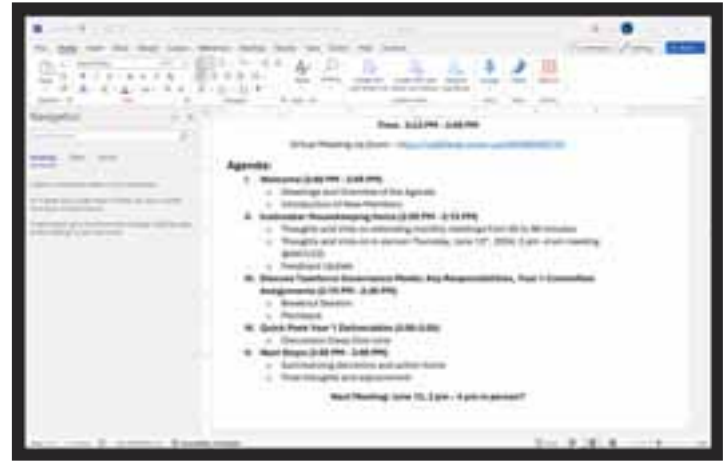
Navigation

Time: 3:15 PM - 3:45 PM

Virtual Meeting via Zoom - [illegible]

Agenda:

I. Welcome (3:00 PM - 3:05 PM)
- Greetings and Overview of the Agenda
- Introduction of New Members

II. Icebreaker Housekeeping Items (3:05 PM - 3:15 PM)
- Thoughts and Vote on extending monthly meetings from 60 to 90 minutes
- Thoughts and Vote on in-person Thursday, June 13th, 2024, 2 pm - 4 pm meeting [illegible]
- Feedback Update

III. Discuss Taskforce Governance Model, Key Responsibilities, Year 1 Committee Assignments (3:15 PM - 3:30 PM)
- Breakout Session
- Plenary

IV. Quick Post Year 1 Deliverables (3:30-3:35)
- Discussion Deep Dive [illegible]

V. Next Steps (3:35 PM - 3:45 PM)
- Summarizing decisions and action items
- Final thoughts and adjournment

Next Meeting: June 13, 2 pm - 4 pm in person?